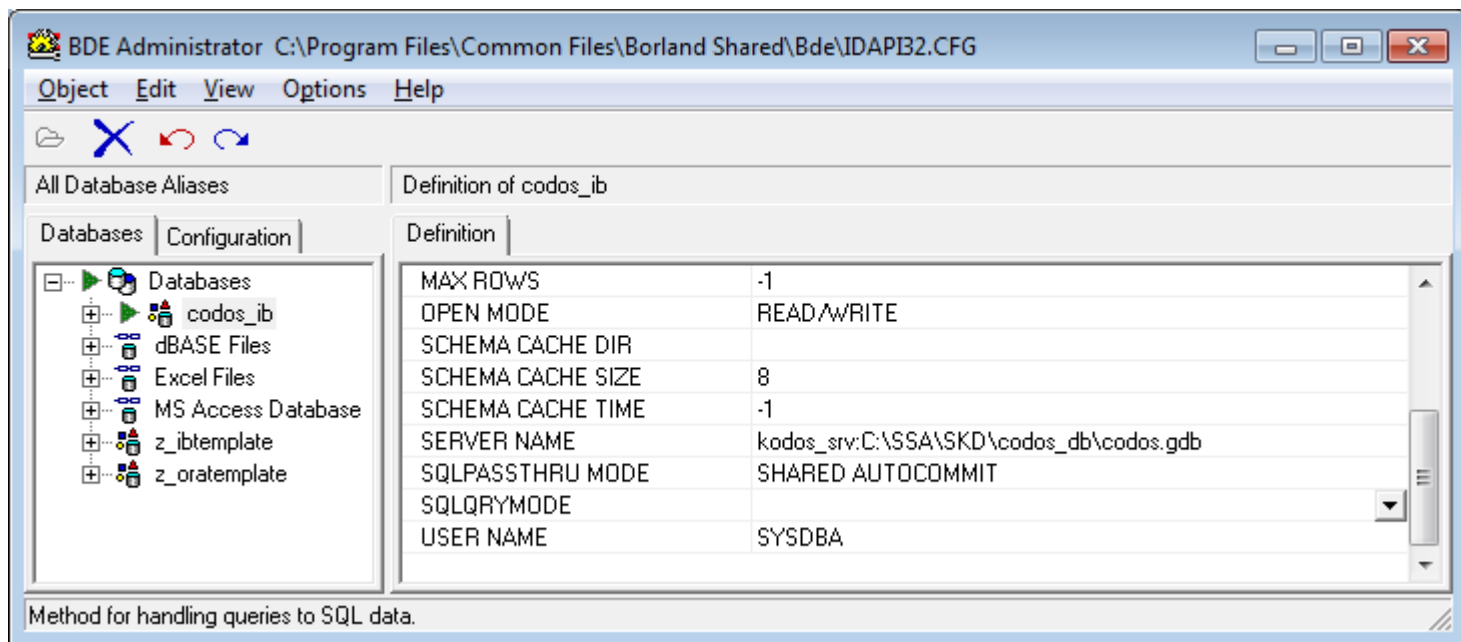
BDE Administrator C:\Program Files\Common Files\Borland Shared\Bde\IDAPI32.CFG

Object Edit View Options Help

All Database Aliases

Definition of codos_ib

Databases Configuration

Definition

Databases
codos_ib
dBASE Files
Excel Files
MS Access Database
z_ibtemplate
z_oratemplate

| | |
|---|---|
| MAX ROWS | -1 |
| OPEN MODE | READ/WRITE |
| SCHEMA CACHE DIR | |
| SCHEMA CACHE SIZE | 8 |
| SCHEMA CACHE TIME | -1 |
| SERVER NAME | kodos_srv:C:\SSA\SKD\codos_db\codos.gdb |
| SQLPASSTHRU MODE | SHARED AUTOCOMMIT |
| SQLQRYMODE | |
| USER NAME | SYSDBA |

Method for handling queries to SQL data.